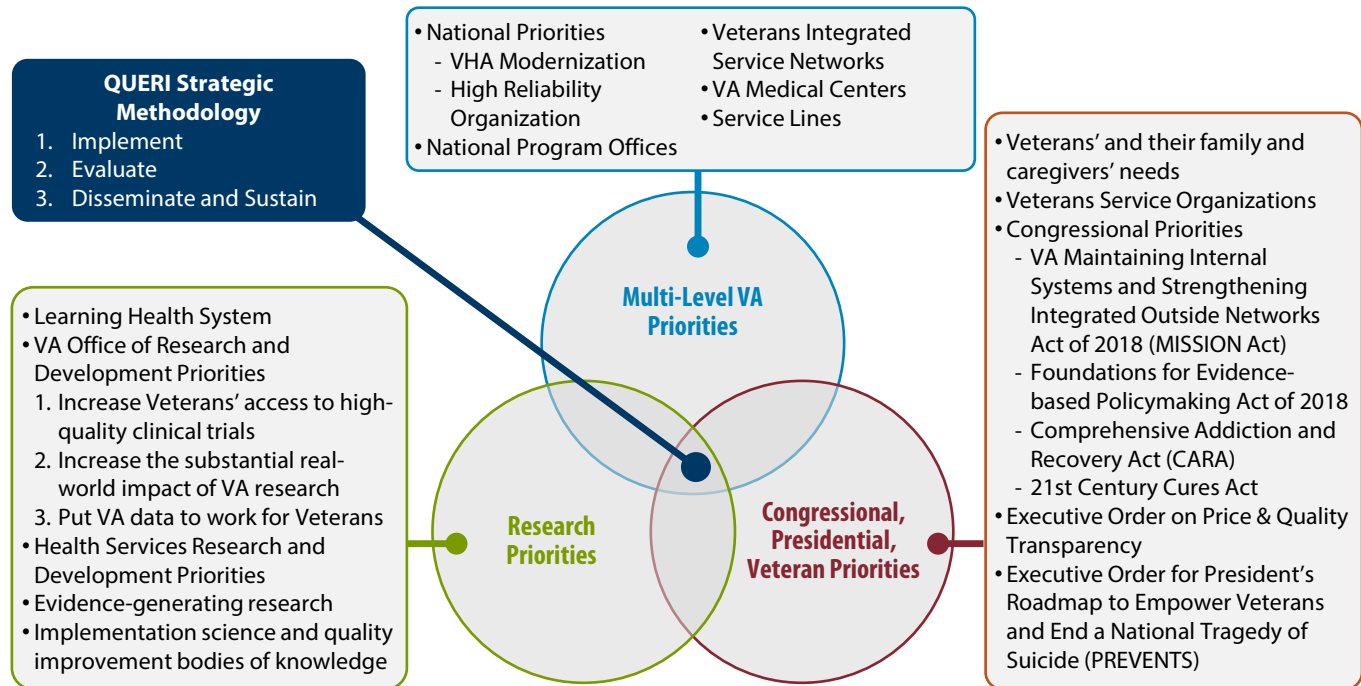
• National Priorities
- VHA Modernization
- High Reliability Organization
• National Program Offices
• Veterans Integrated Service Networks
• VA Medical Centers
• Service Lines

QUERI Strategic Methodology
1. Implement
2. Evaluate
3. Disseminate and Sustain

• Veterans' and their family and caregivers' needs
• Veterans Service Organizations
• Congressional Priorities
- VA Maintaining Internal Systems and Strengthening Integrated Outside Networks Act of 2018 (MISSION Act)
- Foundations for Evidence-based Policymaking Act of 2018
- Comprehensive Addiction and Recovery Act (CARA)
- 21st Century Cures Act
• Executive Order on Price & Quality Transparency
• Executive Order for President's Roadmap to Empower Veterans and End a National Tragedy of Suicide (PREVENTS)

• Learning Health System
• VA Office of Research and Development Priorities
1. Increase Veterans' access to high-quality clinical trials
2. Increase the substantial real-world impact of VA research
3. Put VA data to work for Veterans
• Health Services Research and Development Priorities
• Evidence-generating research
• Implementation science and quality improvement bodies of knowledge

Multi-Level VA Priorities

Research Priorities

Congressional, Presidential, Veteran Priorities